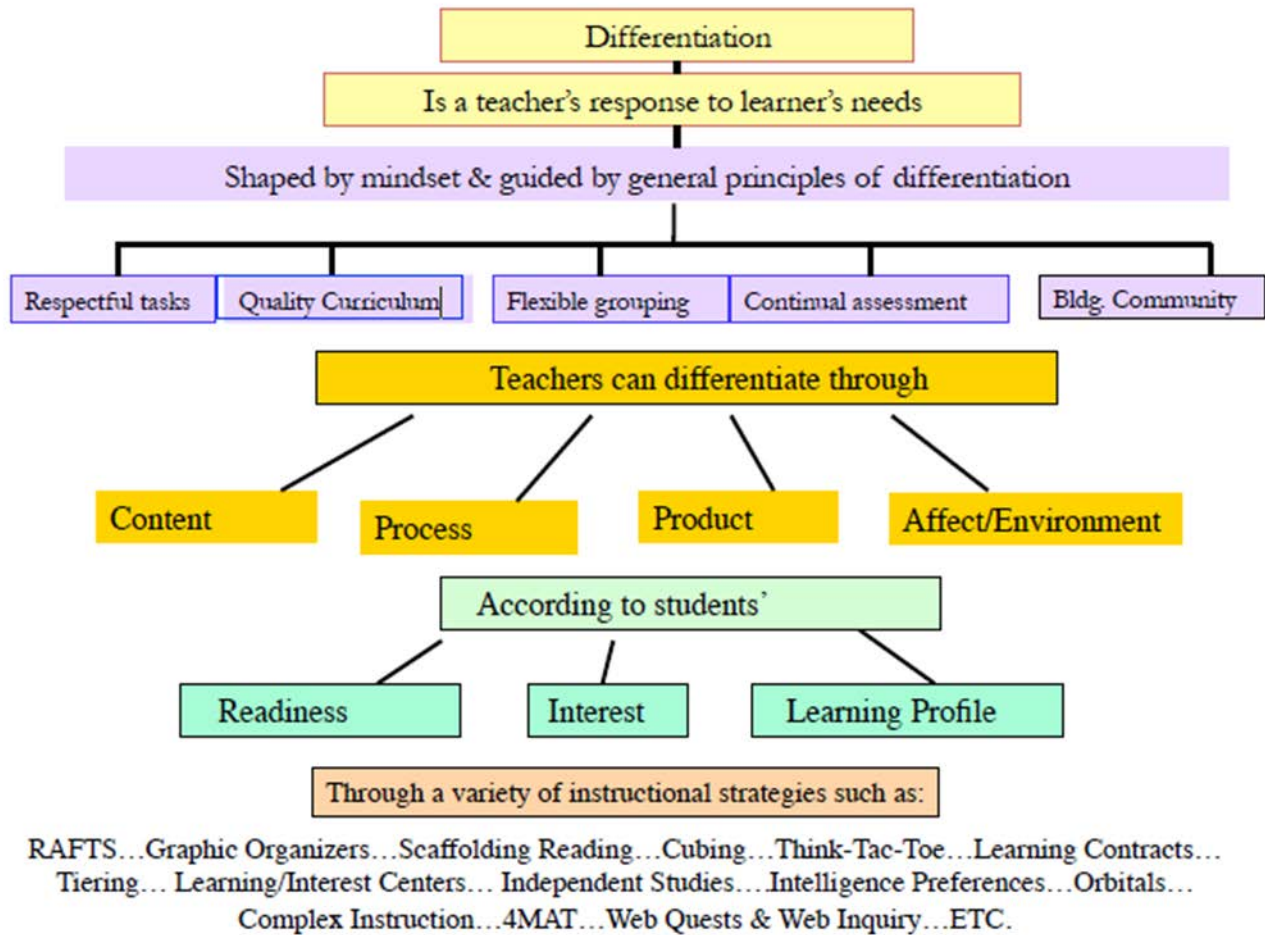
Differentiation

Is a teacher's response to learner's needs

Shaped by mindset & guided by general principles of differentiation

Respectful tasks

Quality Curriculum

Flexible grouping

Continual assessment

Bldg. Community

Teachers can differentiate through

Content

Process

Product

Affect/Environment

According to students'

Readiness

Interest

Learning Profile

Through a variety of instructional strategies such as:

RAFTS…Graphic Organizers…Scaffolding Reading…Cubing…Think-Tac-Toe…Learning Contracts… Tiering… Learning/Interest Centers… Independent Studies…Intelligence Preferences…Orbitals… Complex Instruction…4MAT…Web Quests & Web Inquiry…ETC.